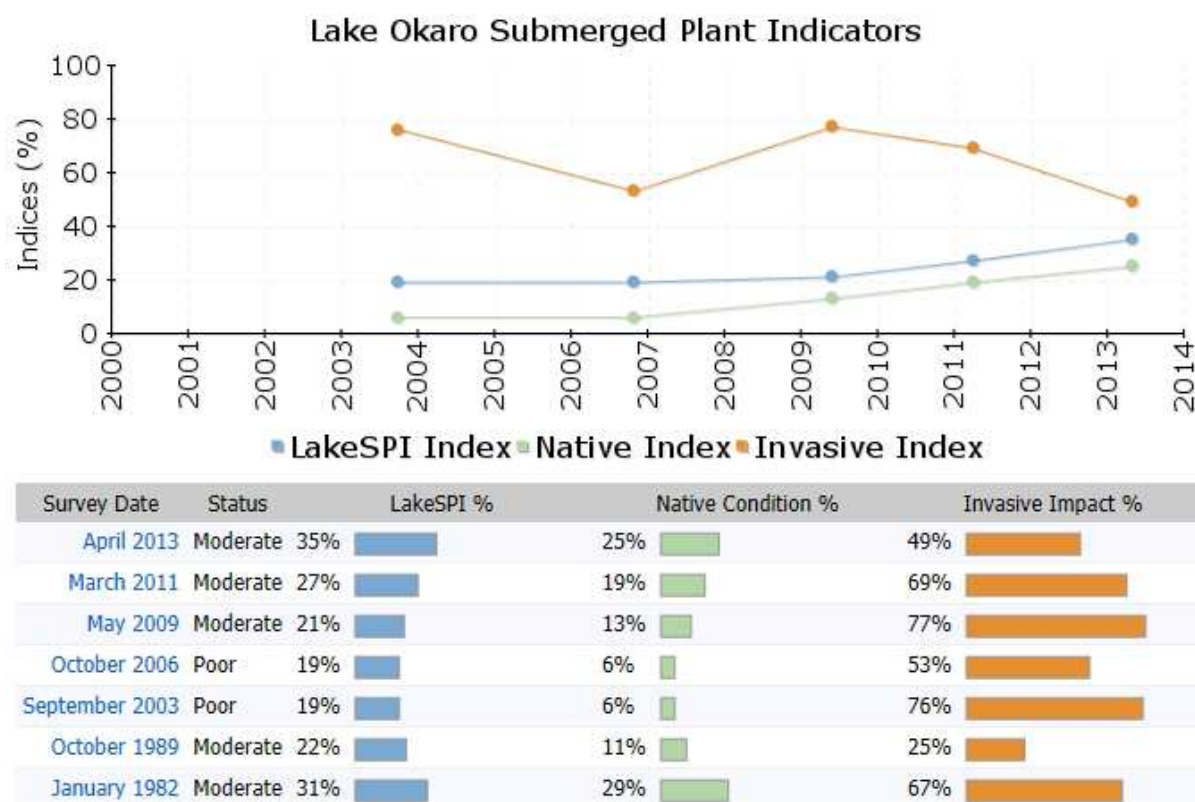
Lake Okaro Submerged Plant Indicators

Indices (%)

100
80
60
40
20
0

2000 2001 2002 2003 2004 2005 2006 2007 2008 2009 2010 2011 2012 2013 2014

LakeSPI Index Native Index Invasive Index

| Survey Date | Status | LakeSPI % | Native Condition % | Invasive Impact % |
|---|---|---|---|---|
| April 2013 | Moderate | 35% | 25% | 49% |
| March 2011 | Moderate | 27% | 19% | 69% |
| May 2009 | Moderate | 21% | 13% | 77% |
| October 2006 | Poor | 19% | 6% | 53% |
| September 2003 | Poor | 19% | 6% | 76% |
| October 1989 | Moderate | 22% | 11% | 25% |
| January 1982 | Moderate | 31% | 29% | 67% |